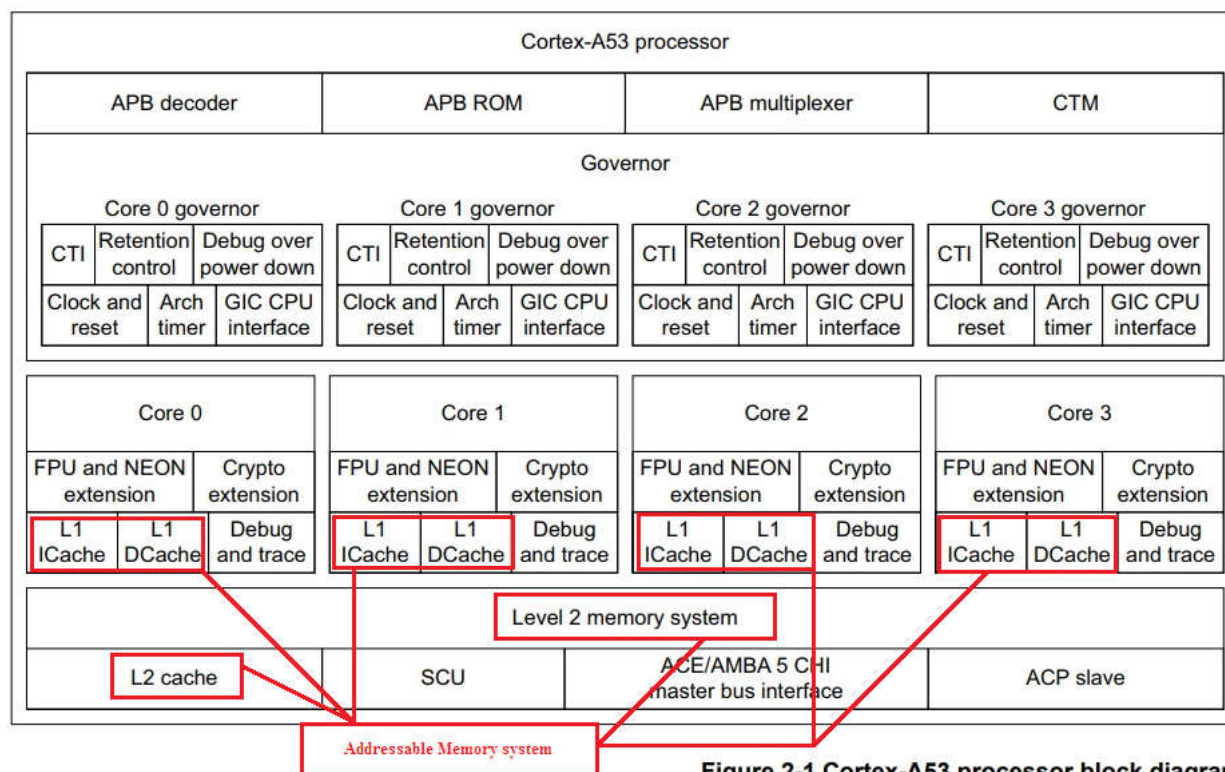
Cortex-A53 processor

| APB decoder | APB ROM | APB multiplexer | CTM |
|---|---|---|---|

Governor

Core 0 governor

| CTI | Retention control | Debug over power down |
|---|---|---|
| Clock and reset | Arch timer | GIC CPU interface |

Core 1 governor

| CTI | Retention control | Debug over power down |
|---|---|---|
| Clock and reset | Arch timer | GIC CPU interface |

Core 2 governor

| CTI | Retention control | Debug over power down |
|---|---|---|
| Clock and reset | Arch timer | GIC CPU interface |

Core 3 governor

| CTI | Retention control | Debug over power down |
|---|---|---|
| Clock and reset | Arch timer | GIC CPU interface |

Core 0

| FPU and NEON extension | | Crypto extension |
|---|---|---|
| L1 ICache | L1 DCache | Debug and trace |

Core 1

| FPU and NEON extension | | Crypto extension |
|---|---|---|
| L1 ICache | L1 DCache | Debug and trace |

Core 2

| FPU and NEON extension | | Crypto extension |
|---|---|---|
| L1 ICache | L1 DCache | Debug and trace |

Core 3

| FPU and NEON extension | | Crypto extension |
|---|---|---|
| L1 ICache | L1 DCache | Debug and trace |

Level 2 memory system

| L2 cache | SCU | ACE/AMBA 5 CHI master bus interface | ACP slave |
|---|---|---|---|

Addressable Memory system

Figure 2-1 Cortex-A53 processor block diagra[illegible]